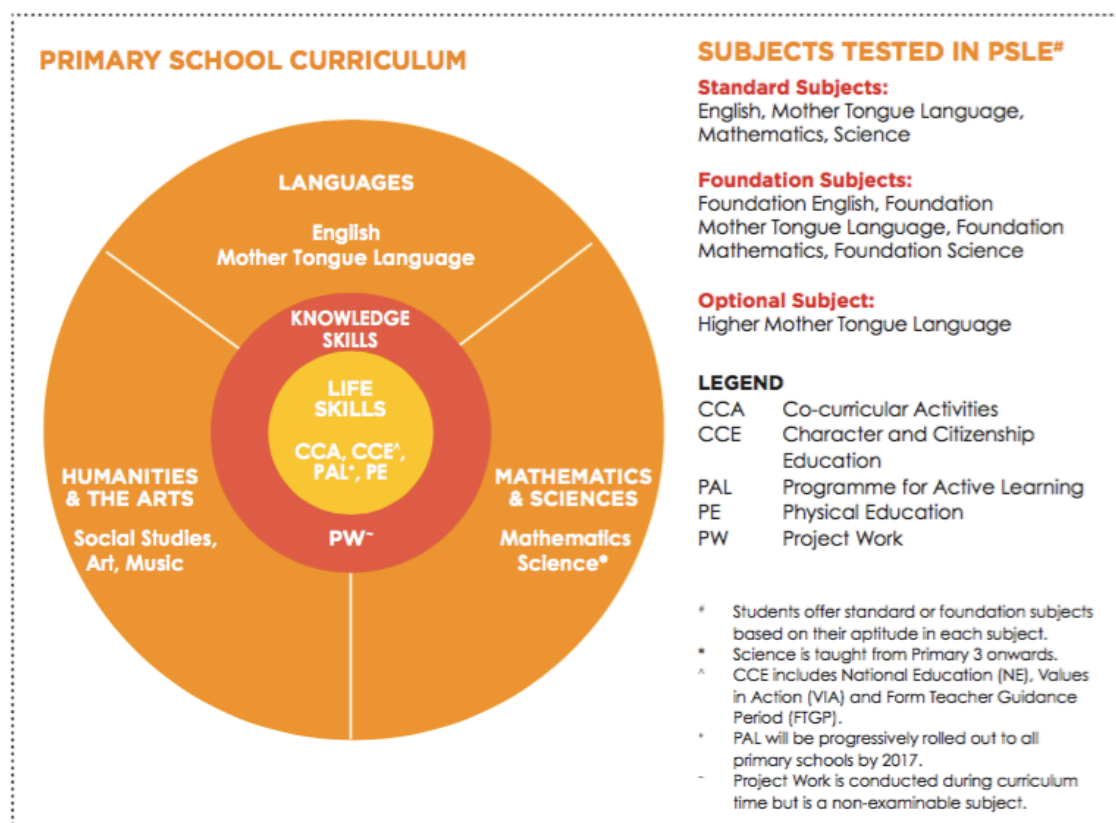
PRIMARY SCHOOL CURRICULUM

LANGUAGES

English
Mother Tongue Language

KNOWLEDGE SKILLS

LIFE SKILLS

CCA, CCE^, PAL*, PE

PW~

HUMANITIES & THE ARTS

Social Studies, Art, Music

MATHEMATICS & SCIENCES

Mathematics
Science*

SUBJECTS TESTED IN PSLE#

Standard Subjects:
English, Mother Tongue Language, Mathematics, Science

Foundation Subjects:
Foundation English, Foundation Mother Tongue Language, Foundation Mathematics, Foundation Science

Optional Subject:
Higher Mother Tongue Language

LEGEND

| | |
|---|---|
| CCA | Co-curricular Activities |
| CCE | Character and Citizenship Education |
| PAL | Programme for Active Learning |
| PE | Physical Education |
| PW | Project Work |

# Students offer standard or foundation subjects based on their aptitude in each subject.
* Science is taught from Primary 3 onwards.
^ CCE includes National Education (NE), Values in Action (VIA) and Form Teacher Guidance Period (FTGP).
* PAL will be progressively rolled out to all primary schools by 2017.
~ Project Work is conducted during curriculum time but is a non-examinable subject.